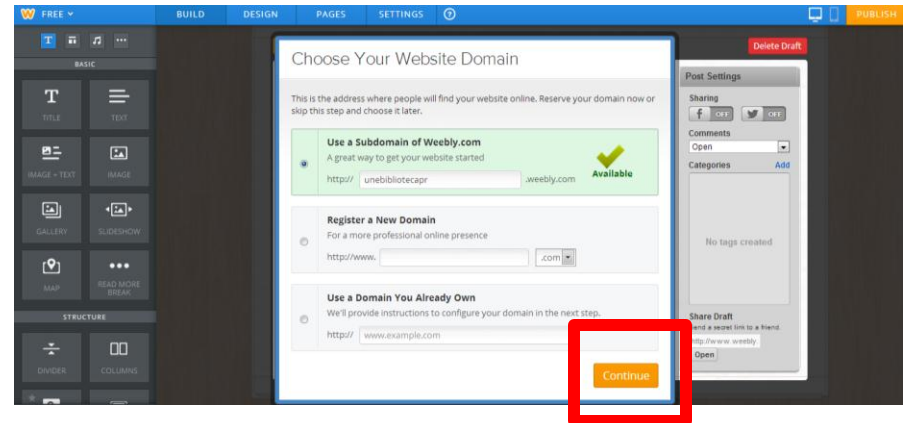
FREE BUILD DESIGN PAGES SETTINGS ? PUBLISH

BASIC

TITLE TEXT

IMAGE + TEXT IMAGE

GALLERY SLIDESHOW

MAP READ MORE BREAK

STRUCTURE

DIVIDER COLUMNS

Choose Your Website Domain

This is the address where people will find your website online. Reserve your domain now or skip this step and choose it later.

Use a Subdomain of Weebly.com
A great way to get your website started
http:// unebibliotecapr .weebly.com
Available

Register a New Domain
For a more professional online presence
http://www. .com

Use a Domain You Already Own
We'll provide instructions to configure your domain in the next step.
http:// www.example.com

Continue

Delete Draft

Post Settings

Sharing
OFF OFF

Comments
Open

Categories Add

No tags created

Share Draft
Send a secret link to a friend.
http://www.weebly.
Open